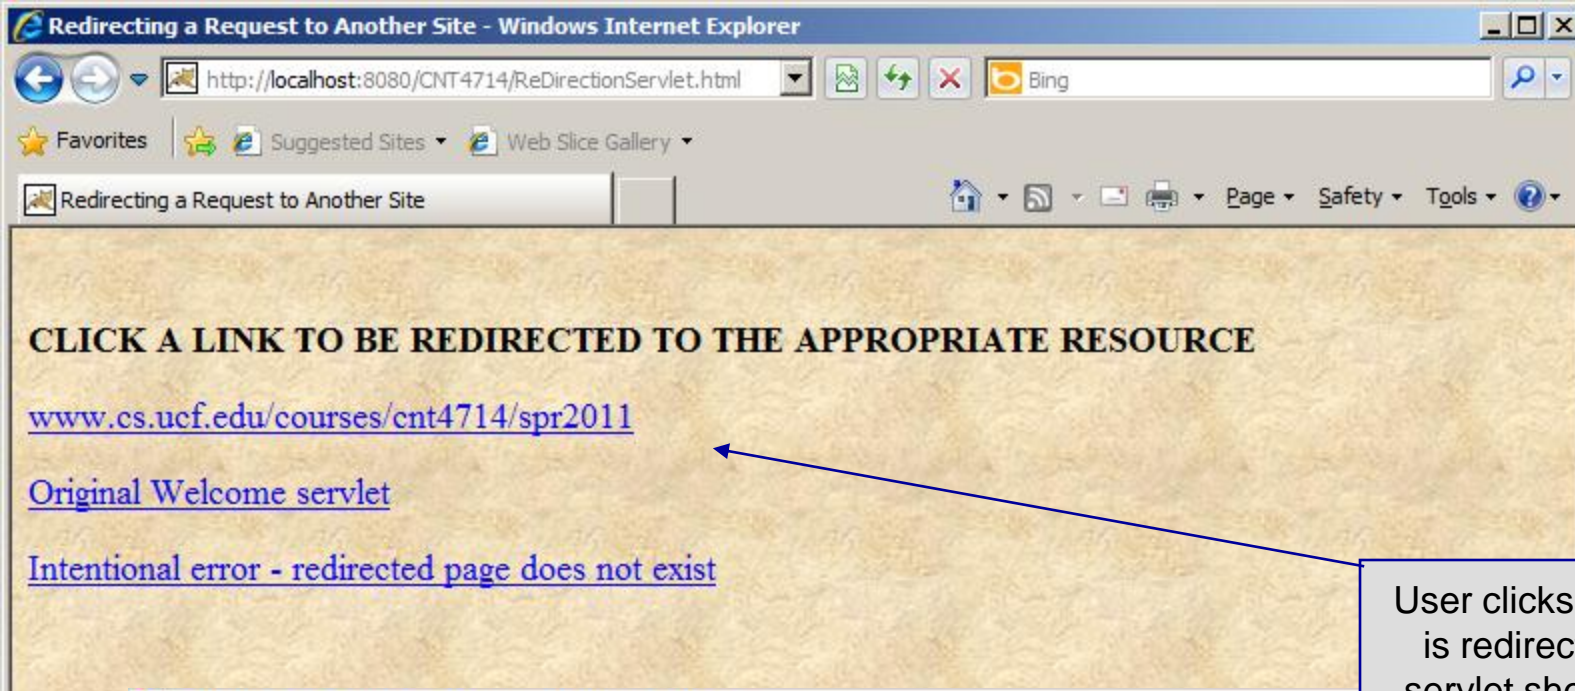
Redirecting a Request to Another Site - Windows Internet Explorer

http://localhost:8080/CNT4714/ReDirectionServlet.html

Bing

Favorites Suggested Sites Web Slice Gallery

Redirecting a Request to Another Site

Page Safety Tools

CLICK A LINK TO BE REDIRECTED TO THE APPROPRIATE RESOURCE

www.cs.ucf.edu/courses/cnt4714/spr2011

Original Welcome servlet

Intentional error - redirected page does not exist

User clicks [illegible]
is redirec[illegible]
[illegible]